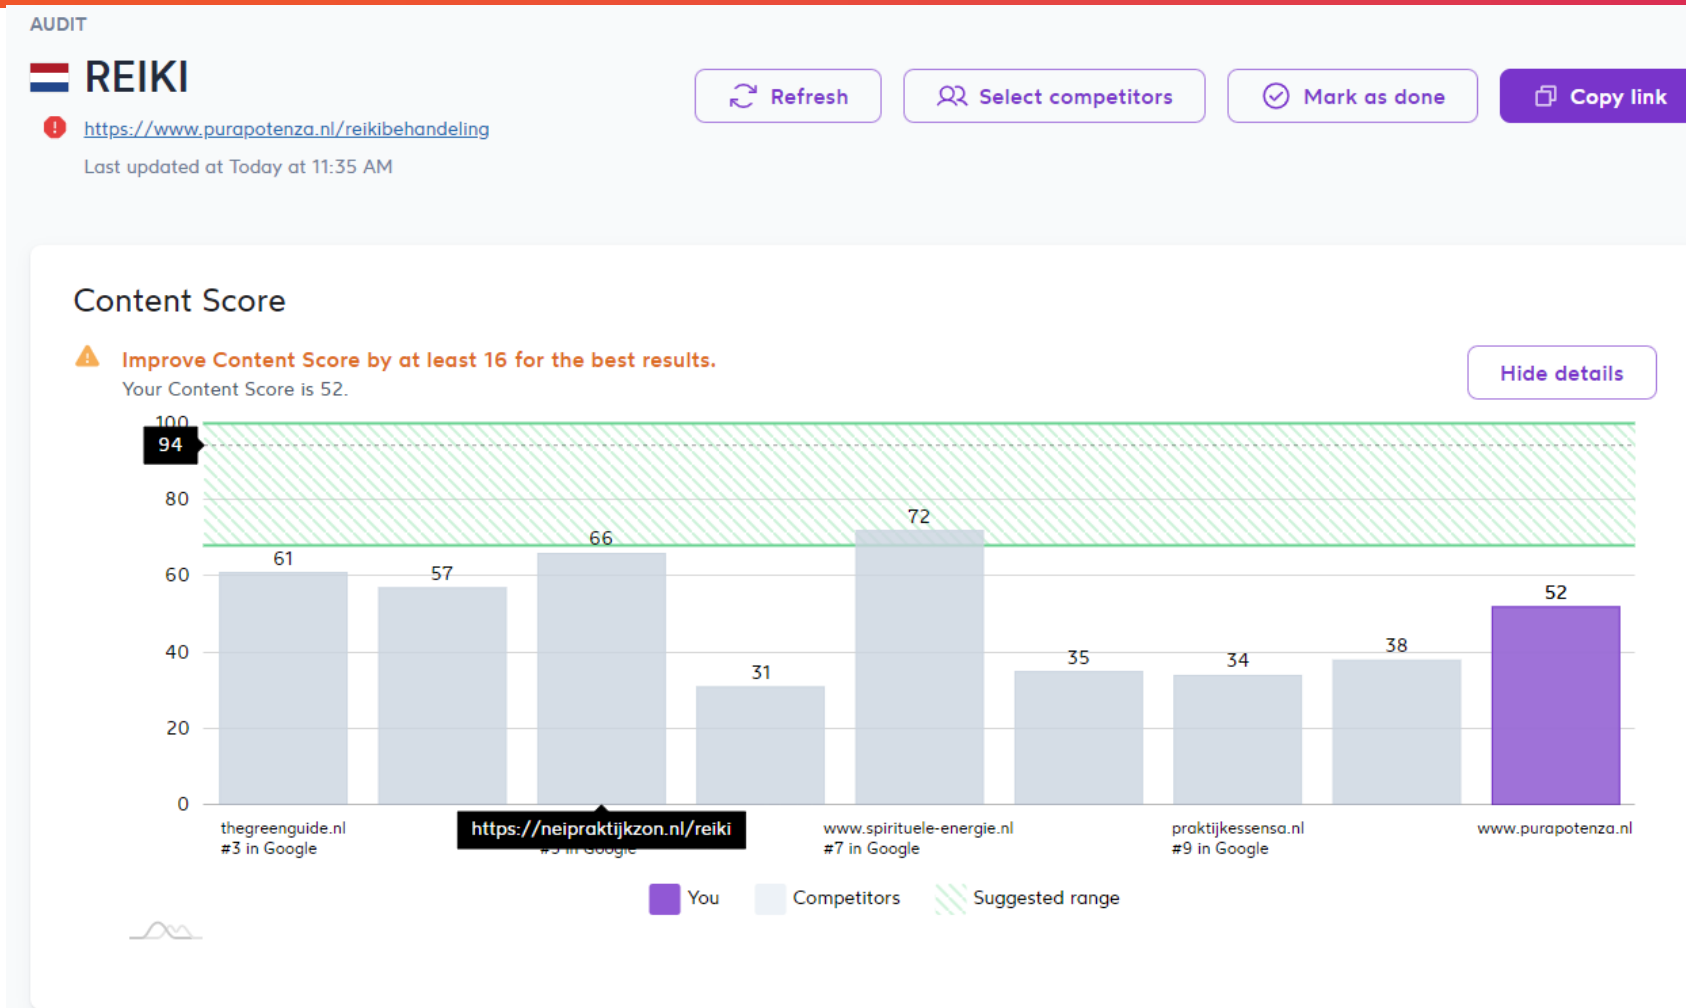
AUDIT

REIKI

https://www.purapotenza.nl/reikibehandeling

Last updated at Today at 11:35 AM

Refresh

Select competitors

Mark as done

Copy link

Content Score

Improve Content Score by at least 16 for the best results.

Your Content Score is 52.

Hide details

100
94
80
60
40
20
0

61
57
66
31
72
35
34
38
52

thegreenguide.nl
#3 in Google

https://neipraktijkzon.nl/reiki
#5 in Google

www.spirituele-energie.nl
#7 in Google

praktijkessensa.nl
#9 in Google

www.purapotenza.nl

You
Competitors
Suggested range